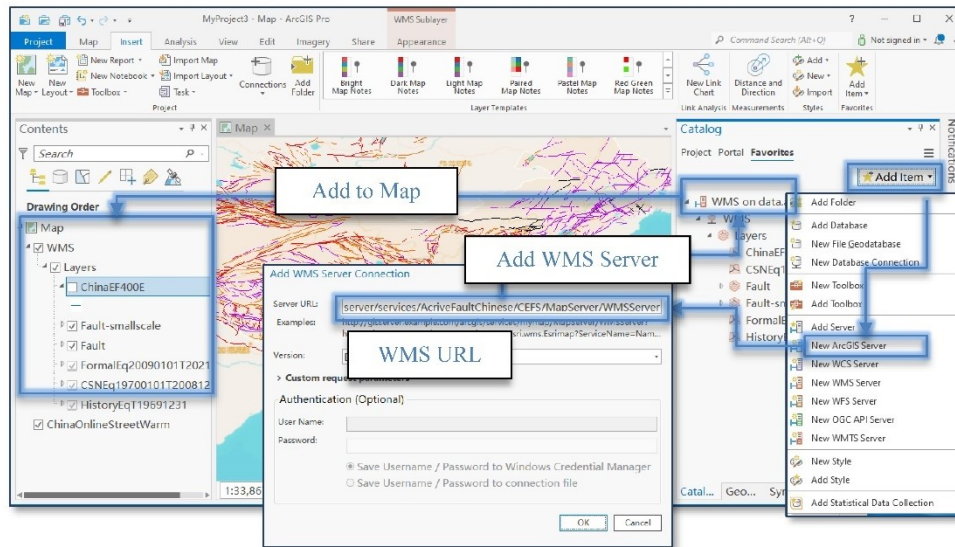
MyProject3 - Map - ArcGIS Pro
WMS Sublayer
? – □ ×
Project Map Insert Analysis View Edit Imagery Share Appearance
Command Search (Alt+Q)
Not signed in

New Map
New Layout
New Report
New Notebook
Toolbox
Task
Import Map
Import Layout
Connections
Add Folder
Project
Bright Map Notes
Dark Map Notes
Light Map Notes
Paired Map Notes
Pastel Map Notes
Red Green Map Notes
Layer Templates
New Link Chart
Link Analysis
Distance and Direction
Measurements
Add
New
Import
Styles
Add Item
Favorites

Contents
Search
Drawing Order
Map
WMS
Layers
ChinaEF400E
Fault-smallscale
Fault
FormalEq20090101T2021
CSNEq19700101T200812
HistoryEq19691231
ChinaOnlineStreetWarm

Map
Add to Map
Add WMS Server
WMS URL
1:33,86

Add WMS Server Connection
Server URL: server/services/ActiveFaultChinese/CEFS/MapServer/WMSServer
Examples: http://gisserver.example.com/arcgis/services/myMap/MapServer/WMSServer
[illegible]ri.wms.Esrimap?ServiceName=Nam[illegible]
Version:
Custom request parameters
Authentication (Optional)
User Name:
Password:
Save Username / Password to Windows Credential Manager
Save Username / Password to connection file
OK Cancel

Catalog
Project Portal Favorites
Add Item
WMS on data.
WMS
Layers
ChinaEF
CSNEq1
Fault
Fault-sm
FormalE
History
Catal... Geo... Sy
Notifications

Add Folder
Add Database
New File Geodatabase
New Database Connection
New Toolbox
Add Toolbox
Add Server
New ArcGIS Server
New WCS Server
New WMS Server
New WFS Server
New OGC API Server
New WMTS Server
New Style
Add Style
Add Statistical Data Collection